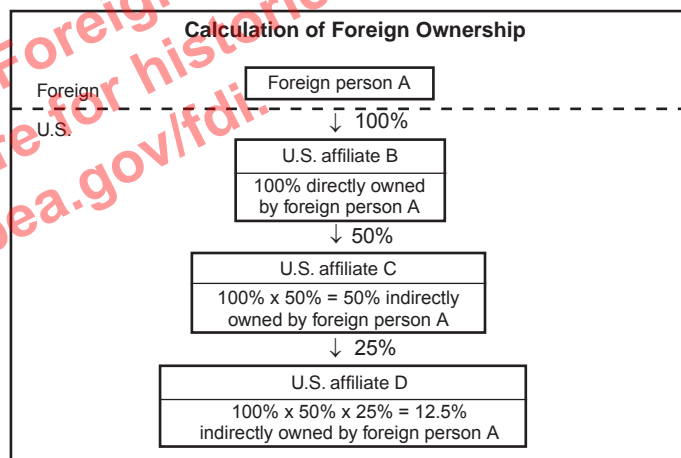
Foreig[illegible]
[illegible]e for historic
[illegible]ea.gov/fdi.

Calculation of Foreign Ownership

Foreign

Foreign person A

U.S.

↓ 100%

U.S. affiliate B

100% directly owned by foreign person A

↓ 50%

U.S. affiliate C

100% x 50% = 50% indirectly owned by foreign person A

↓ 25%

U.S. affiliate D

100% x 50% x 25% = 12.5% indirectly owned by foreign person A